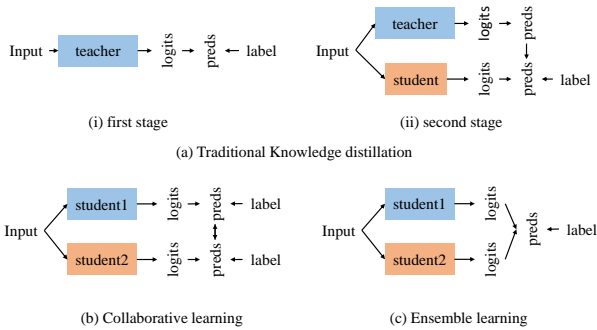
Input teacher logits preds label

(i) first stage

Input teacher logits preds

student logits preds label

(ii) second stage

(a) Traditional Knowledge distillation

Input student1 logits preds label

student2 logits preds label

(b) Collaborative learning

Input student1 logits

student2 logits preds label

(c) Ensemble learning